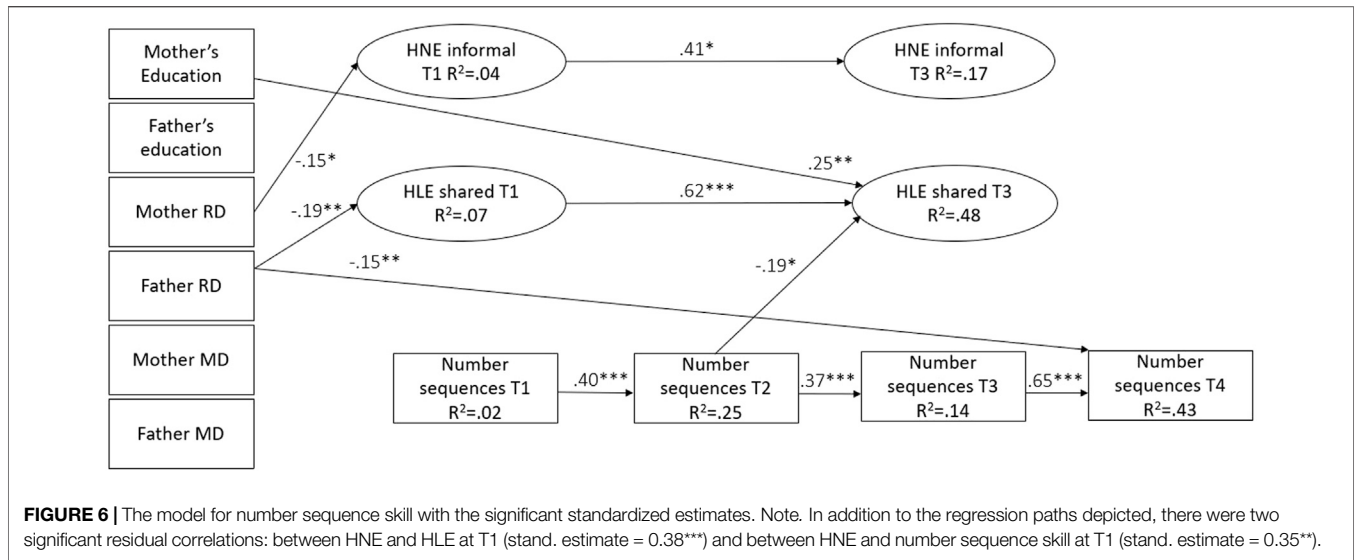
Mother's Education

Father's education

Mother RD

Father RD

Mother MD

Father MD

HNE informal T1 $R^2$=.04

.41*

HNE informal T3 $R^2$=.17

-.15*

.25**

-.19**

HLE shared T1 $R^2$=.07

.62***

HLE shared T3 $R^2$=.48

-.15**

-.19*

Number sequences T1 $R^2$=.02

.40***

Number sequences T2 $R^2$=.25

.37***

Number sequences T3 $R^2$=.14

.65***

Number sequences T4 $R^2$=.43

**FIGURE 6 |** The model for number sequence skill with the significant standardized estimates. Note. In addition to the regression paths depicted, there were two significant residual correlations: between HNE and HLE at T1 (stand. estimate = 0.38***) and between HNE and number sequence skill at T1 (stand. estimate = 0.35**).